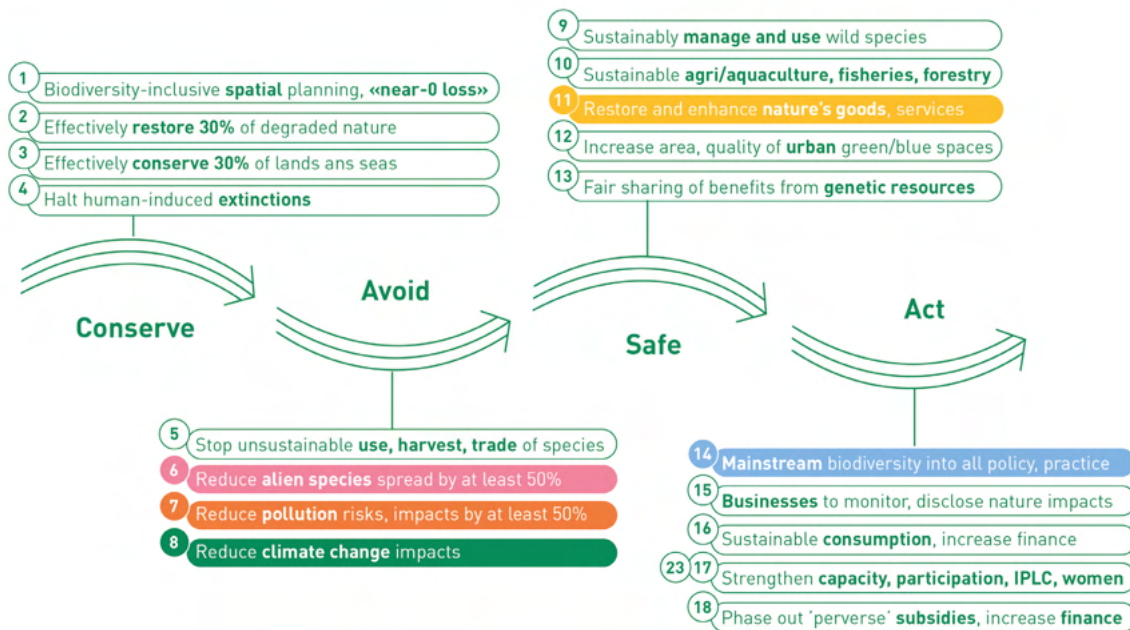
9 Sustainably **manage and use** wild species
10 Sustainable **agri/aquaculture, fisheries, forestry**
11 Restore and enhance **nature's goods**, services
12 Increase area, quality of **urban** green/blue spaces
13 Fair sharing of benefits from **genetic resources**

1 Biodiversity-inclusive **spatial** planning, **«near-0 loss»**
2 Effectively **restore 30%** of degraded nature
3 Effectively **conserve 30%** of lands ans seas
4 Halt human-induced **extinctions**

Conserve

Avoid

Safe

Act

5 Stop unsustainable **use, harvest, trade** of species
6 Reduce **alien species** spread by at least 50%
7 Reduce **pollution** risks, impacts by at least 50%
8 Reduce **climate change** impacts

14 **Mainstream** biodiversity into all policy, practice
15 **Businesses** to monitor, disclose nature impacts
16 Sustainable **consumption**, increase finance
23 17 Strengthen **capacity, participation, IPLC, women**
18 Phase out 'perverse' **subsidies**, increase **finance**